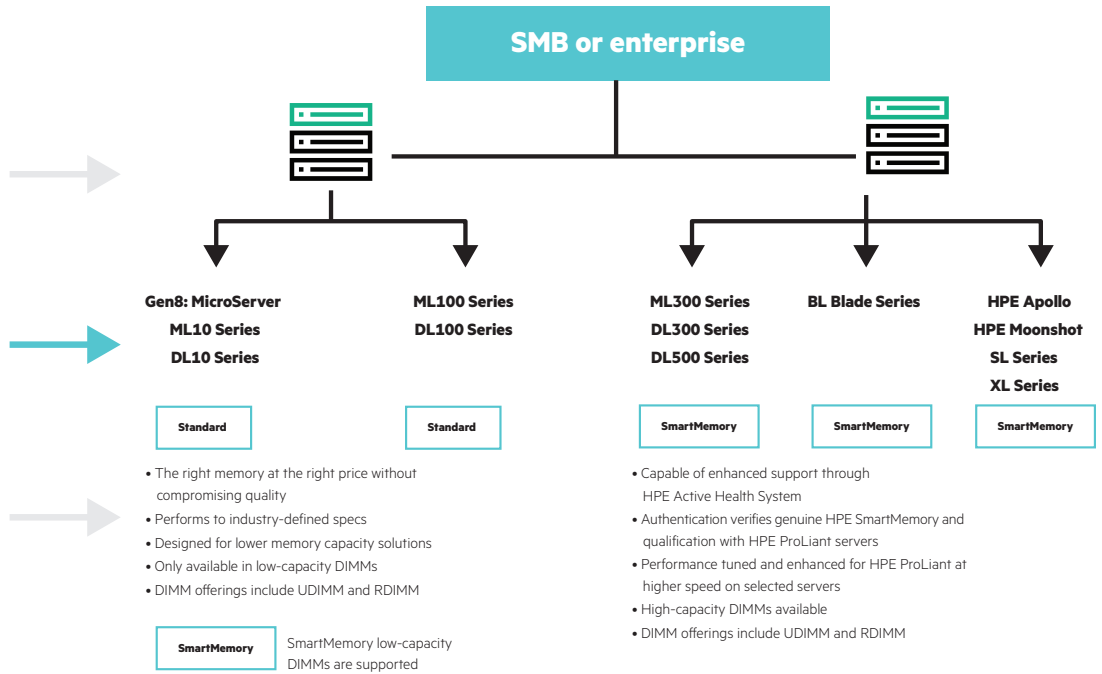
SMB or enterprise

Gen8: MicroServer
ML10 Series
DL10 Series

ML100 Series
DL100 Series

ML300 Series
DL300 Series
DL500 Series

BL Blade Series

HPE Apollo
HPE Moonshot
SL Series
XL Series

Standard

Standard

SmartMemory

SmartMemory

SmartMemory

• The right memory at the right price without compromising quality
• Performs to industry-defined specs
• Designed for lower memory capacity solutions
• Only available in low-capacity DIMMs
• DIMM offerings include UDIMM and RDIMM

SmartMemory

SmartMemory low-capacity DIMMs are supported

• Capable of enhanced support through HPE Active Health System
• Authentication verifies genuine HPE SmartMemory and qualification with HPE ProLiant servers
• Performance tuned and enhanced for HPE ProLiant at higher speed on selected servers
• High-capacity DIMMs available
• DIMM offerings include UDIMM and RDIMM